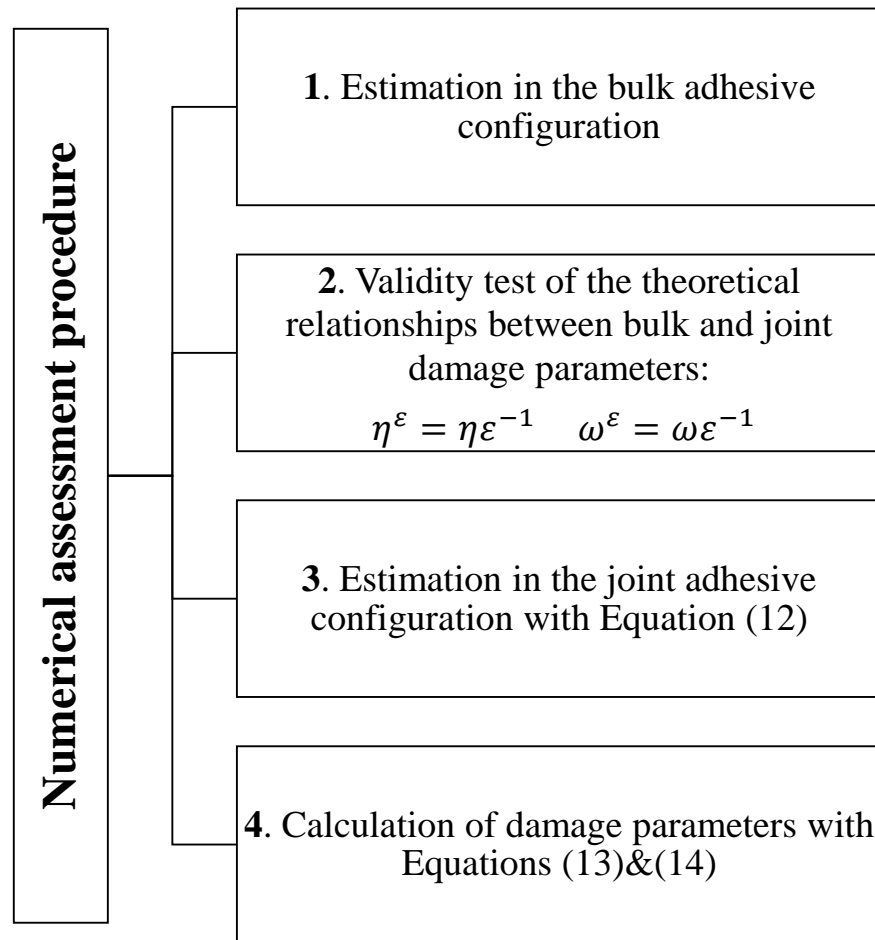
Numerical assessment procedure

**1**. Estimation in the bulk adhesive configuration

**2**. Validity test of the theoretical relationships between bulk and joint damage parameters:
$\eta^{\varepsilon} = \eta\varepsilon^{-1}$ $\omega^{\varepsilon} = \omega\varepsilon^{-1}$

**3**. Estimation in the joint adhesive configuration with Equation (12)

**4**. Calculation of damage parameters with Equations (13)&(14)